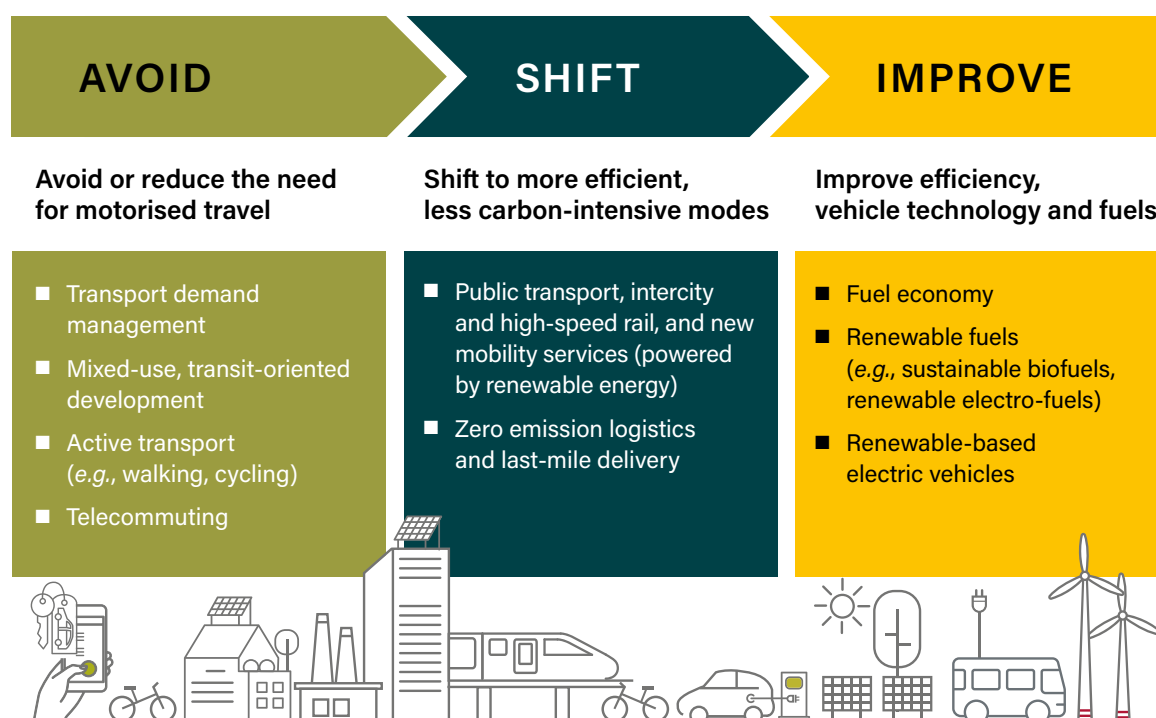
AVOID

SHIFT

IMPROVE

Avoid or reduce the need for motorised travel

Shift to more efficient, less carbon-intensive modes

Improve efficiency, vehicle technology and fuels

- Transport demand management
- Mixed-use, transit-oriented development
- Active transport (*e.g.*, walking, cycling)
- Telecommuting

- Public transport, intercity and high-speed rail, and new mobility services (powered by renewable energy)
- Zero emission logistics and last-mile delivery

- Fuel economy
- Renewable fuels (*e.g.*, sustainable biofuels, renewable electro-fuels)
- Renewable-based electric vehicles